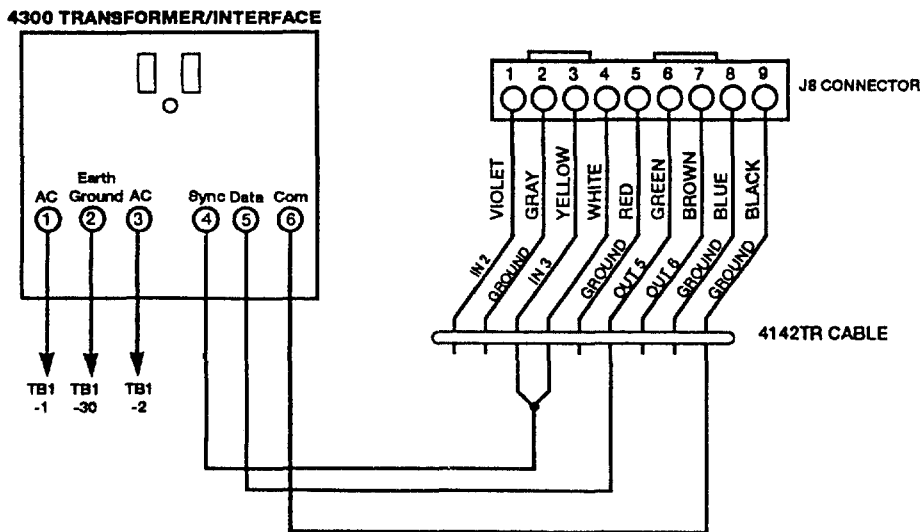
4300 TRANSFORMER/INTERFACE

AC
1
Earth Ground
2
AC
3
Sync
4
Data
5
Com
6

TB1 -1
TB1 -30
TB1 -2

1 2 3 4 5 6 7 8 9
J8 CONNECTOR

VIOLET
GRAY
YELLOW
WHITE
RED
GREEN
BROWN
BLUE
BLACK

IN 2
GROUND
IN 3
GROUND
OUT 5
OUT 6
GROUND
GROUND

4142TR CABLE